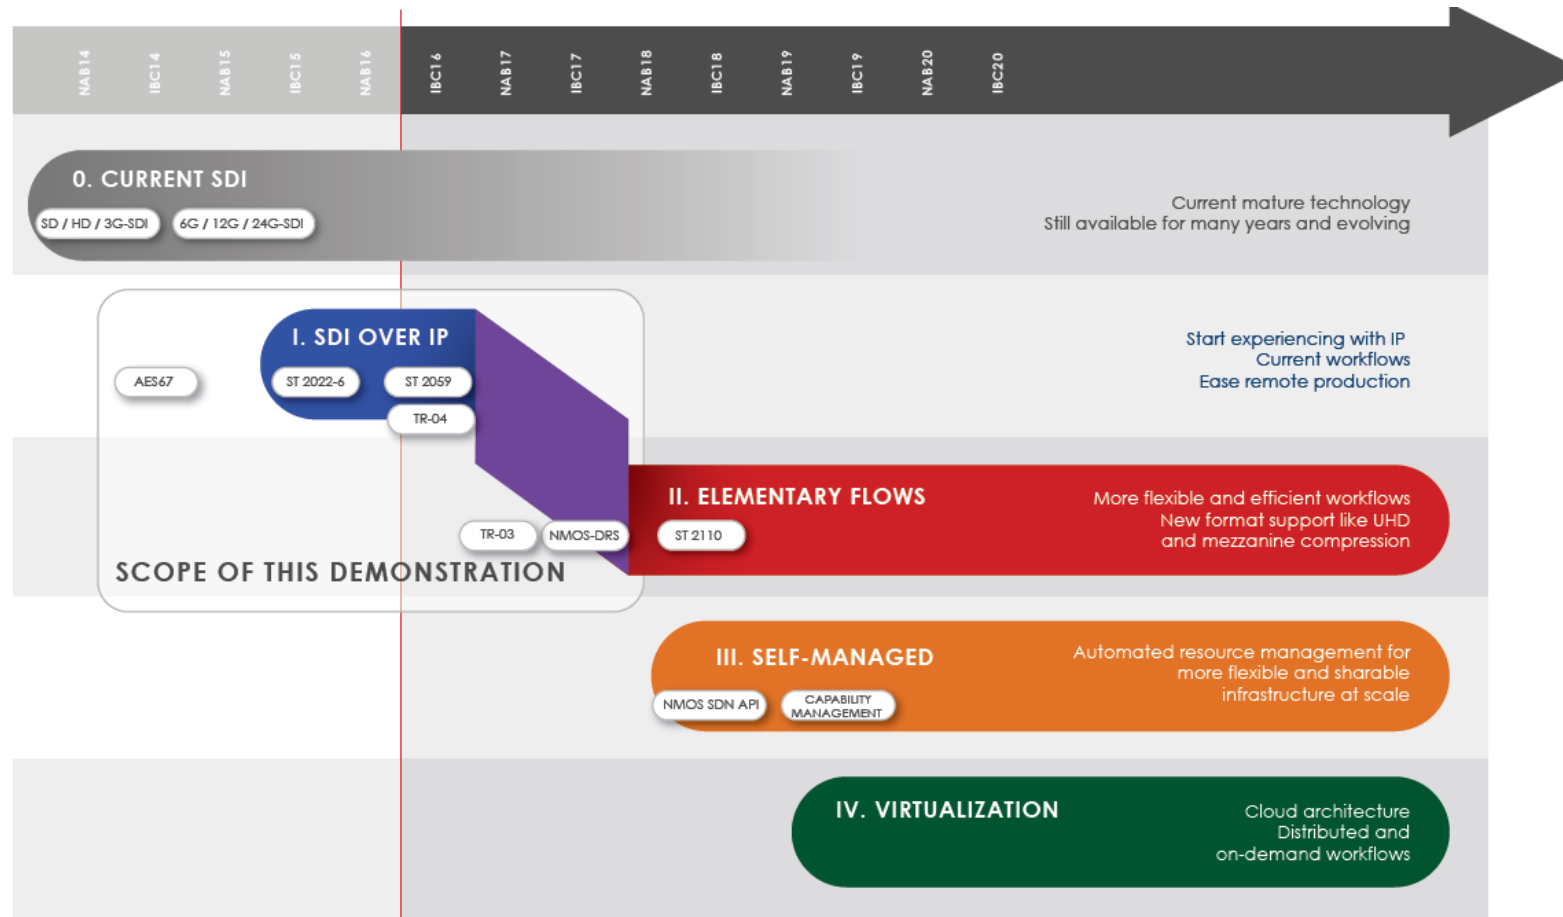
NAB14 IBC14 NAB15 IBC15 NAB16 IBC16 NAB17 IBC17 NAB18 IBC18 NAB19 IBC19 NAB20 IBC20

0. CURRENT SDI

SD / HD / 3G-SDI

6G / 12G / 24G-SDI

Current mature technology
Still available for many years and evolving

I. SDI OVER IP

AES67

ST 2022-6

ST 2059

TR-04

Start experiencing with IP
Current workflows
Ease remote production

II. ELEMENTARY FLOWS

TR-03

NMOS-DRS

ST 2110

More flexible and efficient workflows
New format support like UHD
and mezzanine compression

SCOPE OF THIS DEMONSTRATION

III. SELF-MANAGED

NMOS SDN API

CAPABILITY MANAGEMENT

Automated resource management for
more flexible and sharable
infrastructure at scale

IV. VIRTUALIZATION

Cloud architecture
Distributed and
on-demand workflows